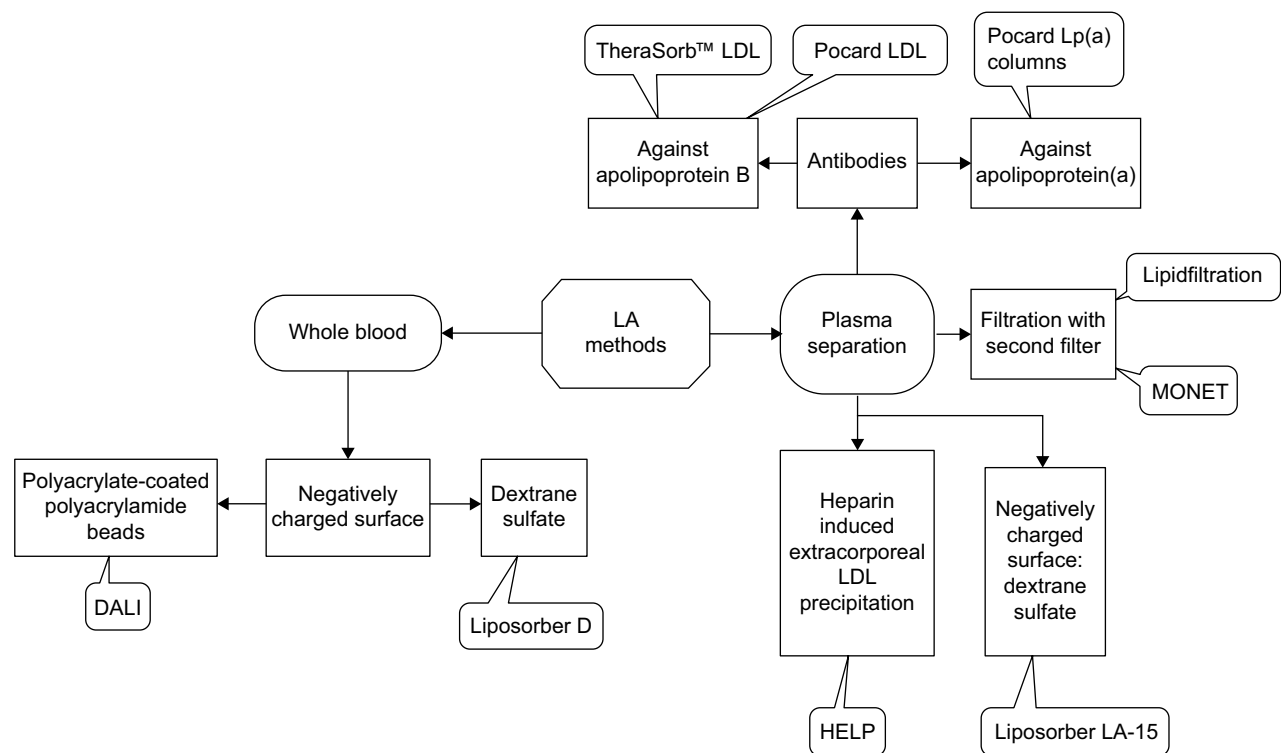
TheraSorb™ LDL

Pocard LDL

Pocard Lp(a) columns

Against apolipoprotein B

Antibodies

Against apolipoprotein(a)

Lipidfiltration

Whole blood

LA methods

Plasma separation

Filtration with second filter

MONET

Polyacrylate-coated polyacrylamide beads

Negatively charged surface

Dextrane sulfate

Heparin induced extracorporeal LDL precipitation

Negatively charged surface: dextrane sulfate

DALI

Liposorber D

HELP

Liposorber LA-15